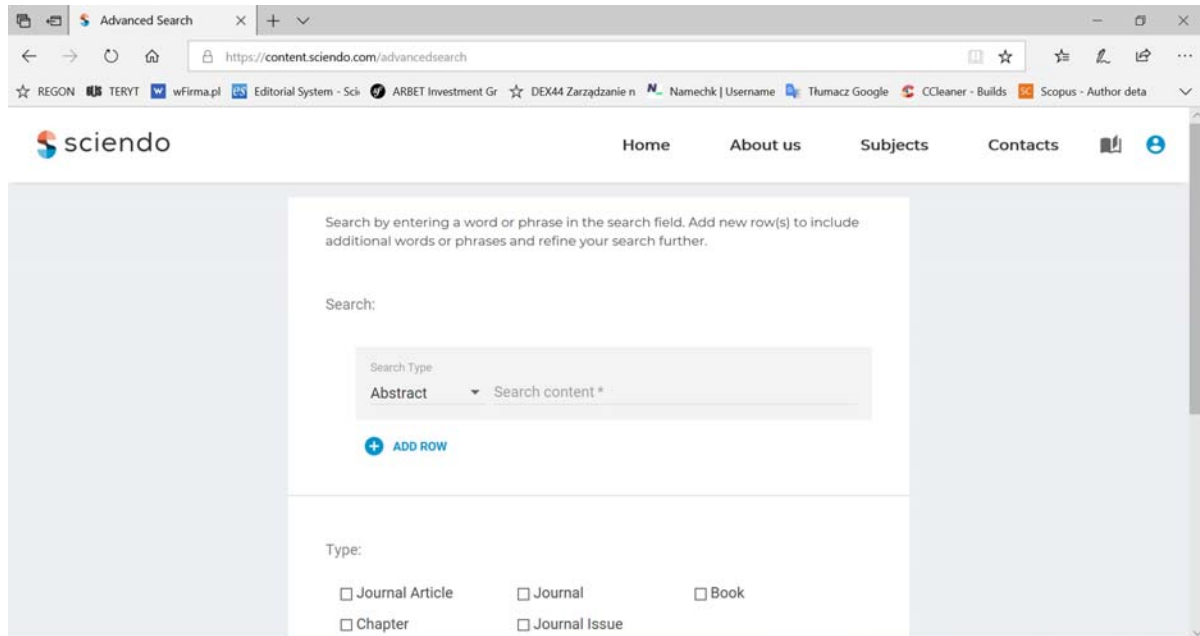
Advanced Search

https://content.sciendo.com/advancedsearch

REGON TERYT wFirma.pl Editorial System - Sci ARBET Investment Gr DEX44 Zarządzanie n Namechk | Username Tłumacz Google CCleaner - Builds Scopus - Author deta

sciendo

Home About us Subjects Contacts

Search by entering a word or phrase in the search field. Add new row(s) to include additional words or phrases and refine your search further.

Search:

Search Type
Abstract
Search content *

ADD ROW

Type:

☐ Journal Article ☐ Journal ☐ Book
☐ Chapter ☐ Journal Issue